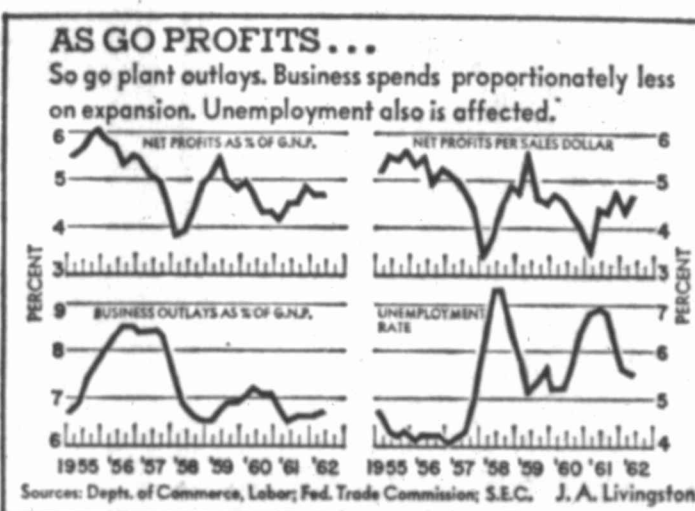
AS GO PROFITS...

So go plant outlays. Business spends proportionately less on expansion. Unemployment also is affected.

NET PROFITS AS % OF G.N.P.

NET PROFITS PER SALES DOLLAR

BUSINESS OUTLAYS AS % OF G.N.P.

UNEMPLOYMENT RATE

PERCENT

PERCENT

6 5 4 3

6 5 4 3

9 8 7 6

7 6 5 4

1955 '56 '57 '58 '59 '60 '61 '62

1955 '56 '57 '58 '59 '60 '61 '62

Sources: Depts. of Commerce, Labor; Fed. Trade Commission; S.E.C. J. A. Livingston